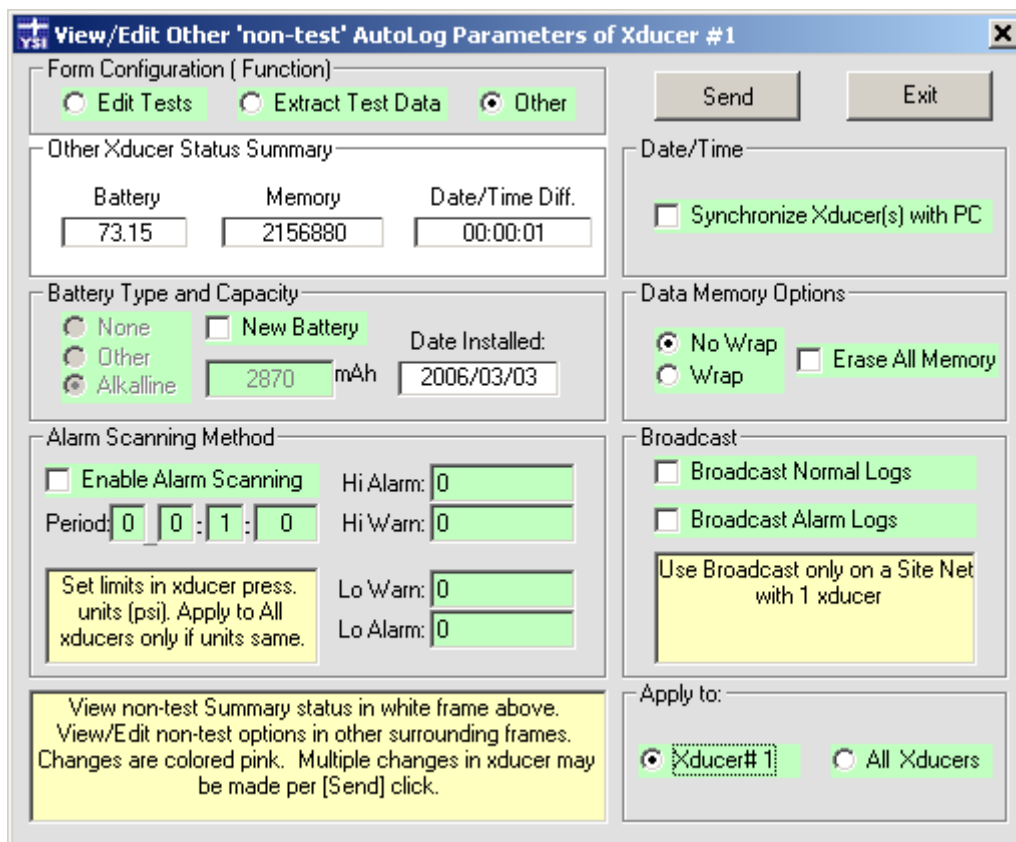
YSI View/Edit Other 'non-test' AutoLog Parameters of Xducer #1

Form Configuration ( Function)
Edit Tests
Extract Test Data
Other

Send
Exit

Other Xducer Status Summary
Battery
73.15
Memory
2156880
Date/Time Diff.
00:00:01

Date/Time
Synchronize Xducer(s) with PC

Battery Type and Capacity
None
Other
Alkalline
New Battery
2870
mAh
Date Installed:
2006/03/03

Data Memory Options
No Wrap
Wrap
Erase All Memory

Alarm Scanning Method
Enable Alarm Scanning
Period: 0 0 : 1 : 0
Hi Alarm: 0
Hi Warn: 0
Set limits in xducer press. units (psi). Apply to All xducers only if units same.
Lo Warn: 0
Lo Alarm: 0

Broadcast
Broadcast Normal Logs
Broadcast Alarm Logs
Use Broadcast only on a Site Net with 1 xducer

View non-test Summary status in white frame above. View/Edit non-test options in other surrounding frames. Changes are colored pink. Multiple changes in xducer may be made per [Send] click.

Apply to:
Xducer# 1
All Xducers